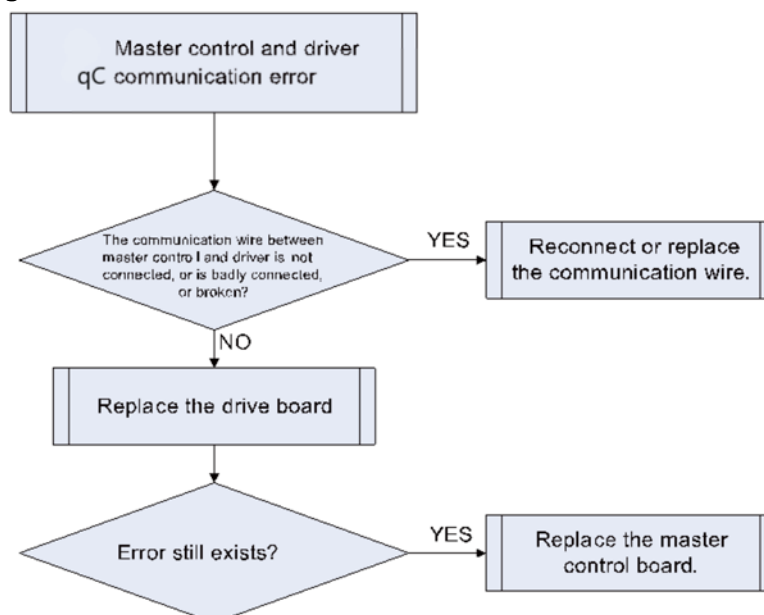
Master control and driver qC communication error

The communication wire between master contro l and driver is not connected, or is badly connected, or broken?

YES

Reconnect or replace the communication wire.

NO

Replace the drive board

Error still exists?

YES

Replace the master control board.